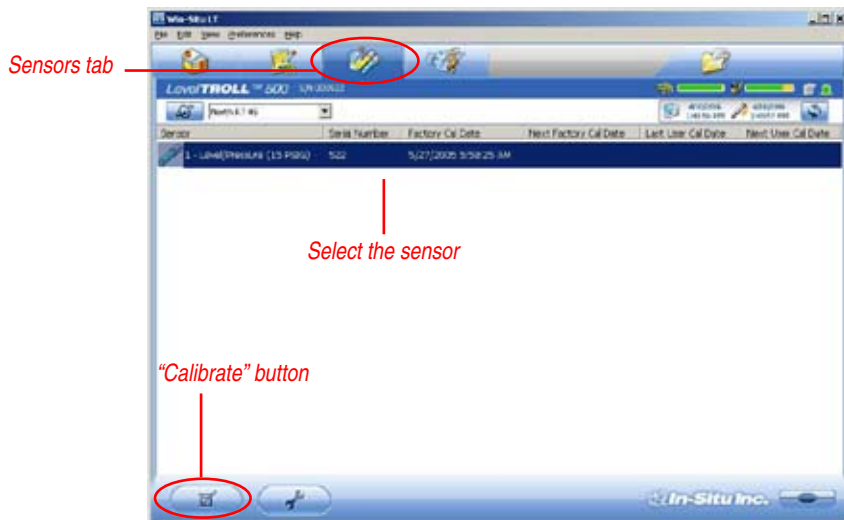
Win-Situ LT
File Edit View Preferences Help

Sensors tab

Level TROLL 500 S/N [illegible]

North 6.7 #1

| Sensor | Serial Number | Factory Cal Date | Next Factory Cal Date | Last User Cal Date | Next User Cal Date |
|---|---|---|---|---|---|
| 1 - Level/Pressure (15 PSIG) | 522 | 5/27/2005 5:58:25 AM | | | |

Select the sensor

"Calibrate" button

In-Situ Inc.